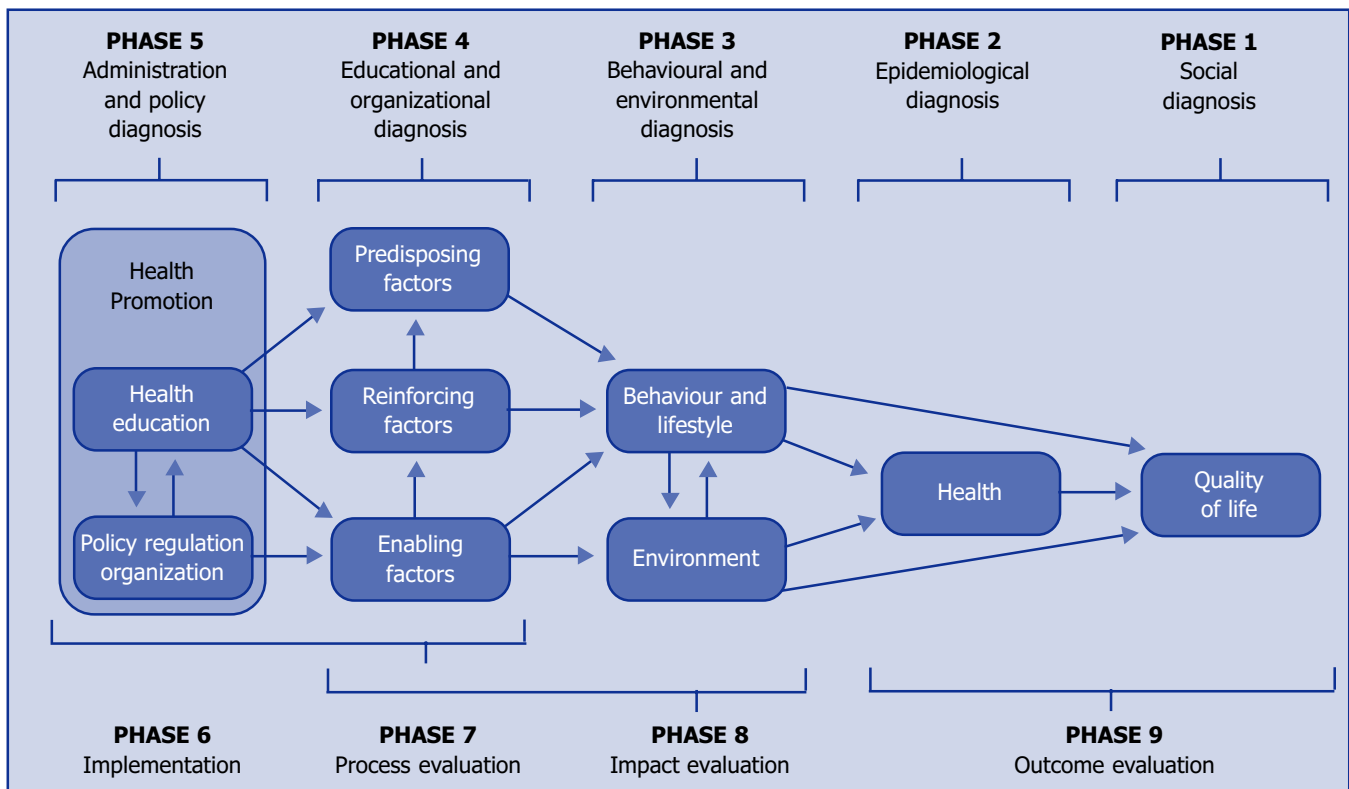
PHASE 5
Administration and policy diagnosis

PHASE 4
Educational and organizational diagnosis

PHASE 3
Behavioural and environmental diagnosis

PHASE 2
Epidemiological diagnosis

PHASE 1
Social diagnosis

Health Promotion

Health education

Policy regulation organization

Predisposing factors

Reinforcing factors

Enabling factors

Behaviour and lifestyle

Environment

Health

Quality of life

PHASE 6
Implementation

PHASE 7
Process evaluation

PHASE 8
Impact evaluation

PHASE 9
Outcome evaluation